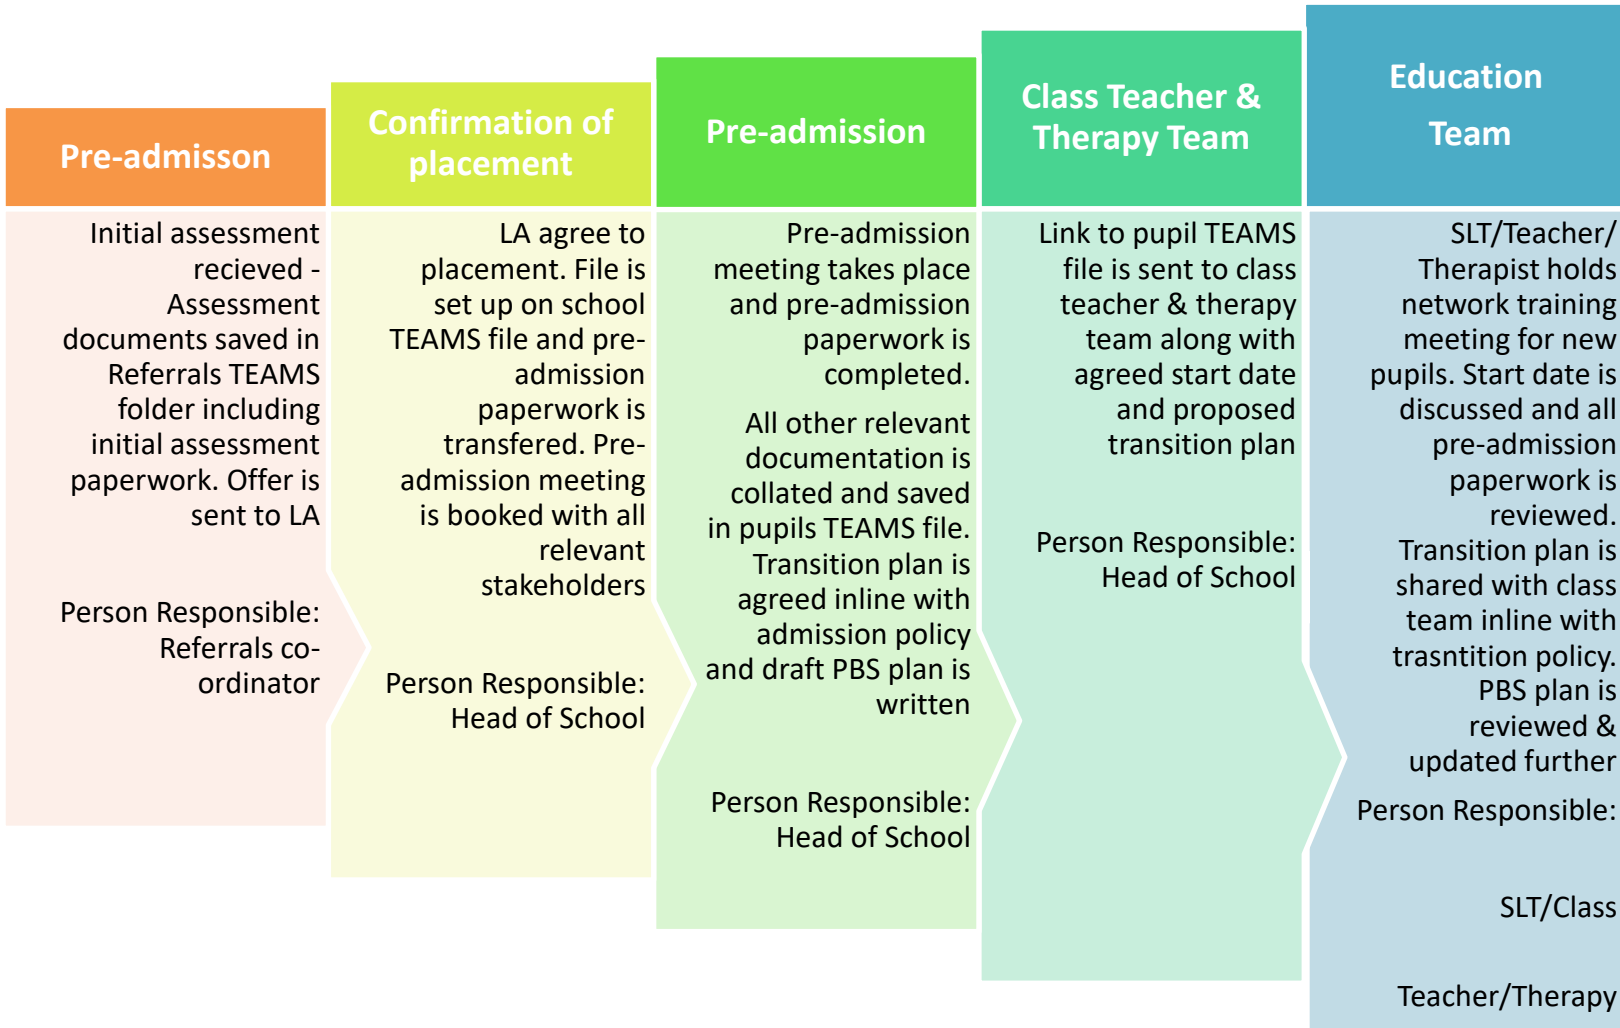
Pre-admisson

Initial assessment recieved - Assessment documents saved in Referrals TEAMS folder including initial assessment paperwork. Offer is sent to LA

Person Responsible: Referrals co-ordinator

Confirmation of placement

LA agree to placement. File is set up on school TEAMS file and pre-admission paperwork is transfered. Pre-admission meeting is booked with all relevant stakeholders

Person Responsible: Head of School

Pre-admission

Pre-admission meeting takes place and pre-admission paperwork is completed.

All other relevant documentation is collated and saved in pupils TEAMS file. Transition plan is agreed inline with admission policy and draft PBS plan is written

Person Responsible: Head of School

Class Teacher & Therapy Team

Link to pupil TEAMS file is sent to class teacher & therapy team along with agreed start date and proposed transition plan

Person Responsible: Head of School

Education Team

SLT/Teacher/ Therapist holds network training meeting for new pupils. Start date is discussed and all pre-admission paperwork is reviewed. Transition plan is shared with class team inline with trasntition policy. PBS plan is reviewed & updated further

Person Responsible:

SLT/Class

Teacher/Therapy